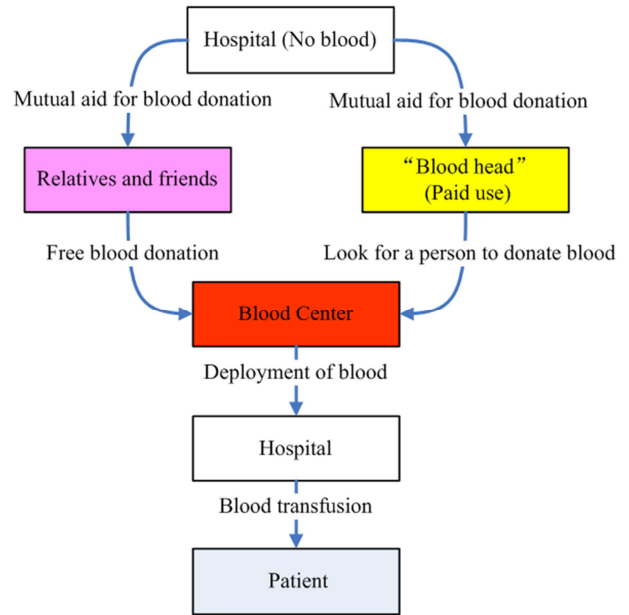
Hospital (No blood)

Mutual aid for blood donation

Mutual aid for blood donation

Relatives and friends

“Blood head”
(Paid use)

Free blood donation

Look for a person to donate blood

Blood Center

Deployment of blood

Hospital

Blood transfusion

Patient